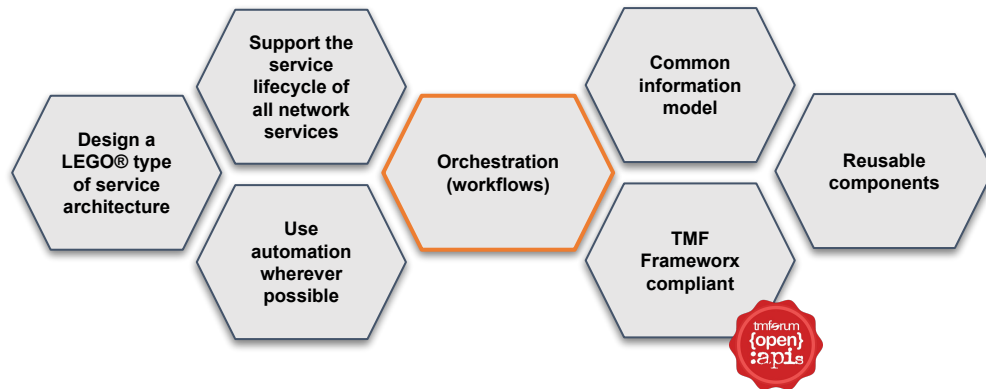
Design a LEGO® type of service architecture

Support the service lifecycle of all network services

Use automation wherever possible

Orchestration (workflows)

Common information model

TMF Frameworx compliant

Reusable components

tmforum
{open}
:apis